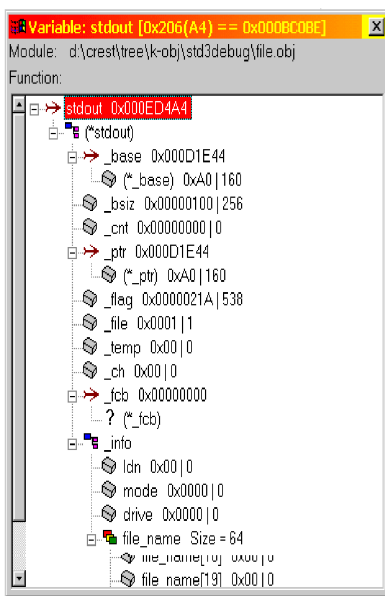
Variable: stdout [0x206(A4) == 0x000BC0BE]
Module: d:\crest\tree\k-obj\std3debug\file.obj
Function:

stdout 0x000ED4A4
(*stdout)
_base 0x000D1E44
(*_base) 0xA0 | 160
_bsiz 0x00000100 | 256
_cnt 0x00000000 | 0
_ptr 0x000D1E44
(*_ptr) 0xA0 | 160
_flag 0x0000021A | 538
_file 0x0001 | 1
_temp 0x00 | 0
_ch 0x00 | 0
_fcb 0x00000000
? (*_fcb)
_info
ldn 0x00 | 0
mode 0x0000 | 0
drive 0x0000 | 0
file_name Size = 64
file_name[18] 0x00 | 0
file_name[19] 0x00 | 0